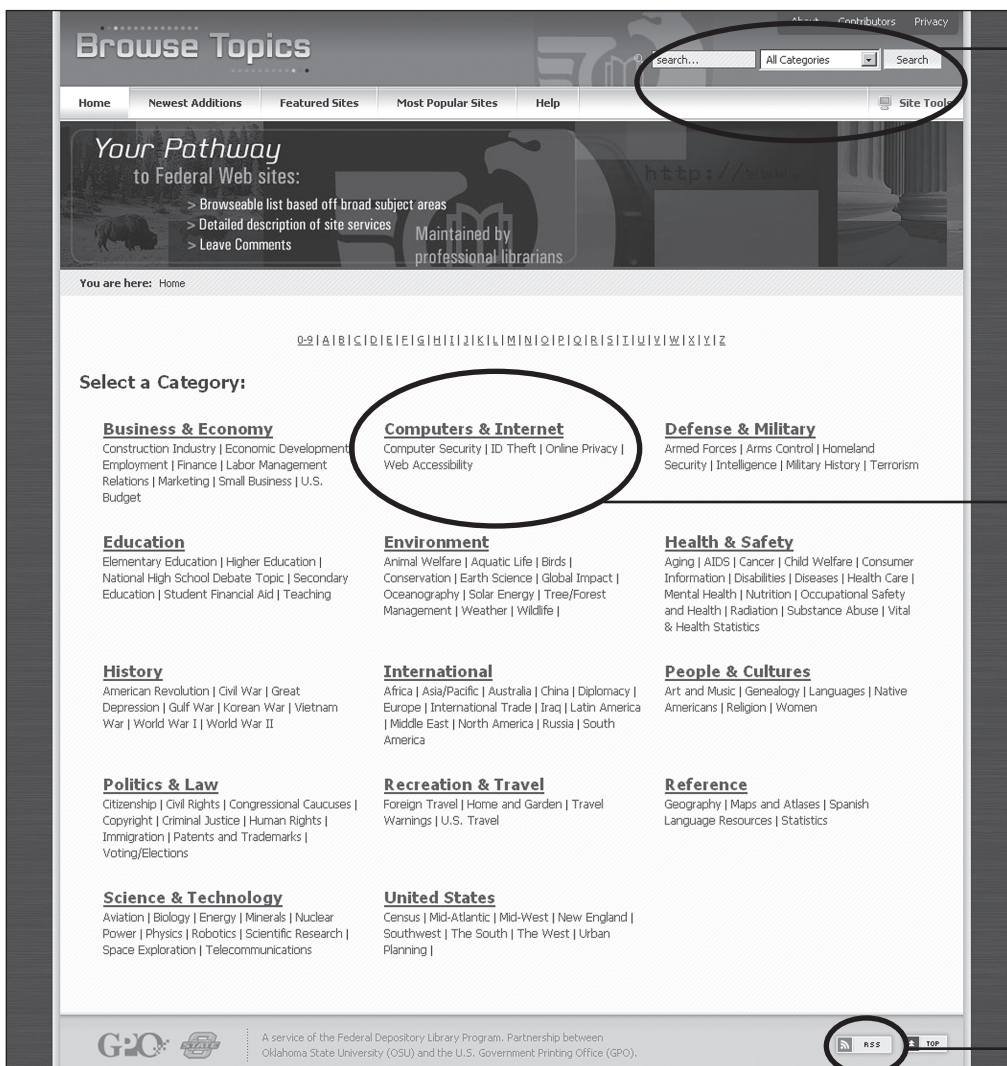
About Contributors Privacy

Browse Topics

search... All Categories Search

Home Newest Additions Featured Sites Most Popular Sites Help Site Tools

Your Pathway
to Federal Web sites:
> Browseable list based off broad subject areas
> Detailed description of site services
> Leave Comments
Maintained by professional librarians

http://www.

You are here: Home

0-9 | A | B | C | D | E | F | G | H | I | J | K | L | M | N | O | P | Q | R | S | T | U | V | W | X | Y | Z

Select a Category:

Business & Economy
Construction Industry | Economic Development | Employment | Finance | Labor Management Relations | Marketing | Small Business | U.S. Budget

Computers & Internet
Computer Security | ID Theft | Online Privacy | Web Accessibility

Defense & Military
Armed Forces | Arms Control | Homeland Security | Intelligence | Military History | Terrorism

Education
Elementary Education | Higher Education | National High School Debate Topic | Secondary Education | Student Financial Aid | Teaching

Environment
Animal Welfare | Aquatic Life | Birds | Conservation | Earth Science | Global Impact | Oceanography | Solar Energy | Tree/Forest Management | Weather | Wildlife |

Health & Safety
Aging | AIDS | Cancer | Child Welfare | Consumer Information | Disabilities | Diseases | Health Care | Mental Health | Nutrition | Occupational Safety and Health | Radiation | Substance Abuse | Vital & Health Statistics

History
American Revolution | Civil War | Great Depression | Gulf War | Korean War | Vietnam War | World War I | World War II

International
Africa | Asia/Pacific | Australia | China | Diplomacy | Europe | International Trade | Iraq | Latin America | Middle East | North America | Russia | South America

People & Cultures
Art and Music | Genealogy | Languages | Native Americans | Religion | Women

Politics & Law
Citizenship | Civil Rights | Congressional Caucuses | Copyright | Criminal Justice | Human Rights | Immigration | Patents and Trademarks | Voting/Elections

Recreation & Travel
Foreign Travel | Home and Garden | Travel Warnings | U.S. Travel

Reference
Geography | Maps and Atlases | Spanish Language Resources | Statistics

Science & Technology
Aviation | Biology | Energy | Minerals | Nuclear Power | Physics | Robotics | Scientific Research | Space Exploration | Telecommunications

United States
Census | Mid-Atlantic | Mid-West | New England | Southwest | The South | The West | Urban Planning |

GPO STATE

A service of the Federal Depository Library Program. Partnership between Oklahoma State University (OSU) and the U.S. Government Printing Office (GPO).

RSS TOP